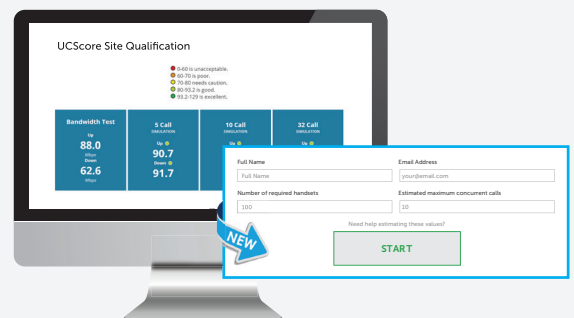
UCScore Site Qualification

0-60 is unacceptable.
60-70 is poor.
70-80 needs caution.
80-93.2 is good.
93.2-129 is excellent.

| Bandwidth Test | 5 Call SIMULATION | 10 Call SIMULATION | 32 Call SIMULATION |
|---|---|---|---|
| Up 88.0 Mbps Down 62.6 Mbps | Up 90.7 Down 91.7 | Up | Up |

Full Name
Full Name
Email Address
your@email.com
Number of required handsets
100
Estimated maximum concurrent calls
10
Need help estimating these values?
START

NEW